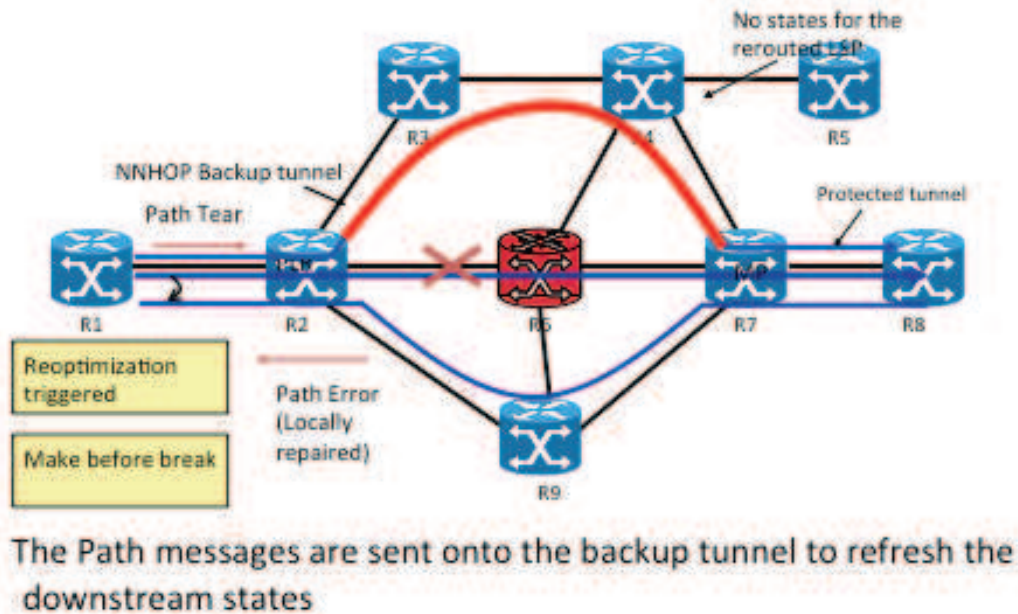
No states for the rerouted LSP

R3

R4

R5

NNHOP Backup tunnel

Protected tunnel

Path Tear

R1

PLR

R2

R6

MP

R7

R8

Reoptimization triggered

Path Error (Locally repaired)

Make before break

R9

The Path messages are sent onto the backup tunnel to refresh the downstream states